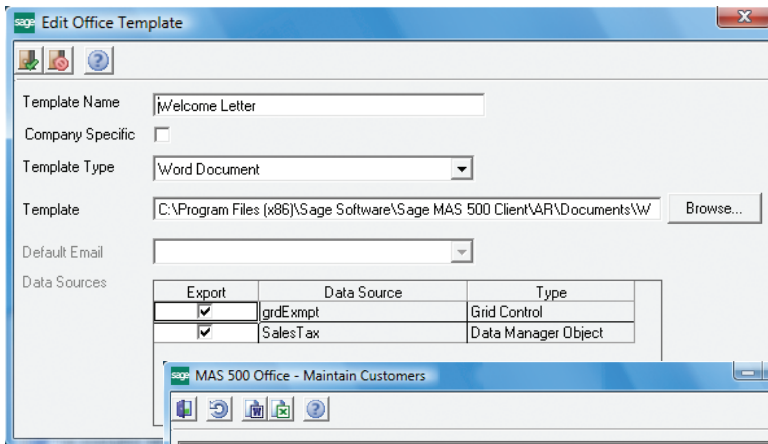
sage Edit Office Template

Template Name Welcome Letter

Company Specific

Template Type Word Document

Template C:\Program Files (x86)\Sage Software\Sage MAS 500 Client\AR\Documents\W Browse...

Default Email

Data Sources

| Export | Data Source | Type |
|---|---|---|
| ✓ | grdExmpt | Grid Control |
| ✓ | SalesTax | Data Manager Object |

sage MAS 500 Office - Maintain Customers